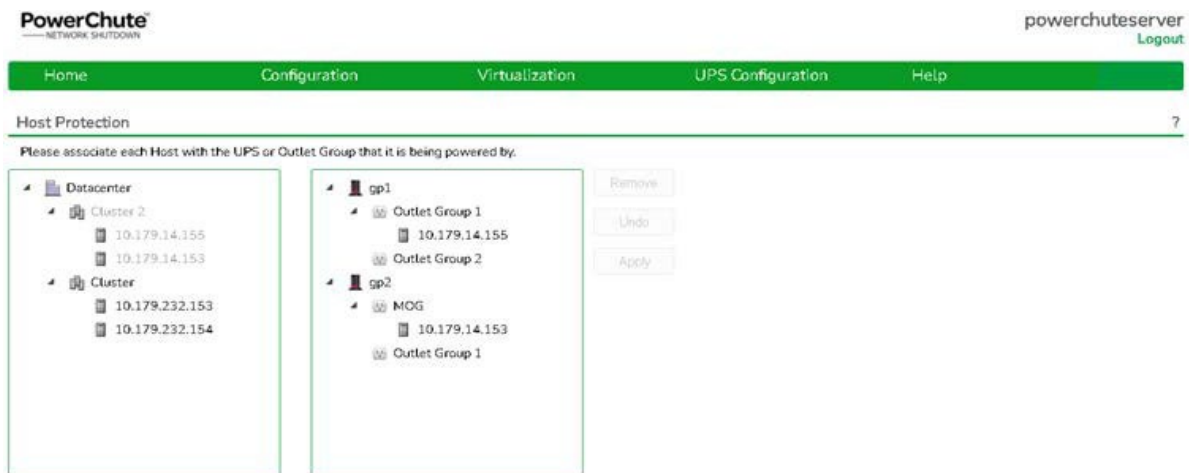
PowerChute™
NETWORK SHUTDOWN

powerchuteserver
Logout

Home Configuration Virtualization UPS Configuration Help

Host Protection

?

Please associate each Host with the UPS or Outlet Group that it is being powered by.

Datacenter
Cluster 2
10.179.14.155
10.179.14.153
Cluster
10.179.232.153
10.179.232.154

gp1
Outlet Group 1
10.179.14.155
Outlet Group 2
gp2
MOG
10.179.14.153
Outlet Group 1

Remove
Undo
Apply